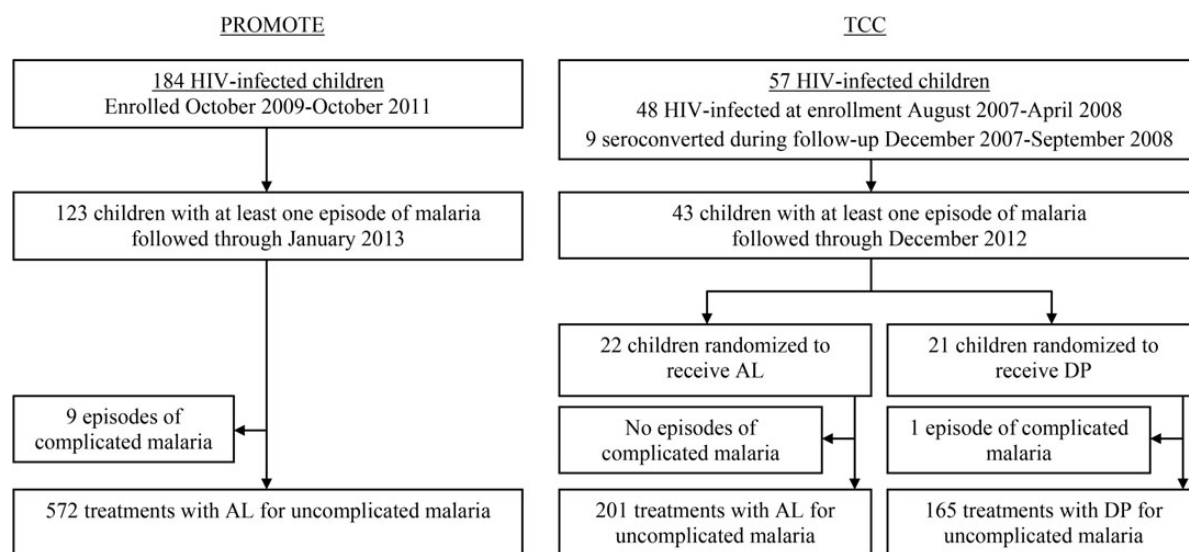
PROMOTE

184 HIV-infected children
Enrolled October 2009-October 2011

123 children with at least one episode of malaria followed through January 2013

9 episodes of complicated malaria

572 treatments with AL for uncomplicated malaria

TCC

57 HIV-infected children
48 HIV-infected at enrollment August 2007-April 2008
9 seroconverted during follow-up December 2007-September 2008

43 children with at least one episode of malaria followed through December 2012

22 children randomized to receive AL

21 children randomized to receive DP

No episodes of complicated malaria

1 episode of complicated malaria

201 treatments with AL for uncomplicated malaria

165 treatments with DP for uncomplicated malaria